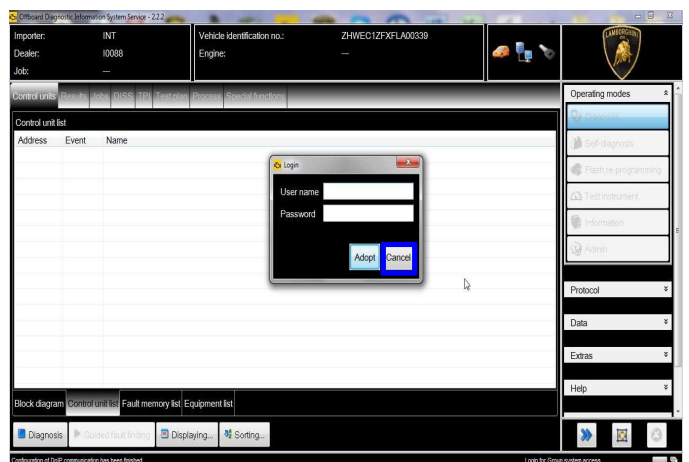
Offboard Diagnostic Information System Service - 2.2.2

Importer: INT
Dealer: I0088
Job: ---

Vehicle identification no.: ZHWEC1ZFXFLA00339
Engine: ---

LAMBORGHINI

Control units Results Jobs DISS TPI Test plan Process Special functions

Control unit list

| Address | Event | Name |
|---|---|---|

Login

User name
Password

Adopt Cancel

Operating modes
Diagnosis
Self-diagnosis
Flash re-programming
Test instrument
Information
Admin

Protocol
Data
Extras
Help

Block diagram Control unit list Fault memory list Equipment list

Diagnosis Guided fault finding Displaying... Sorting...

Configuration of DoIP communication has been finished.
Login for Group system access